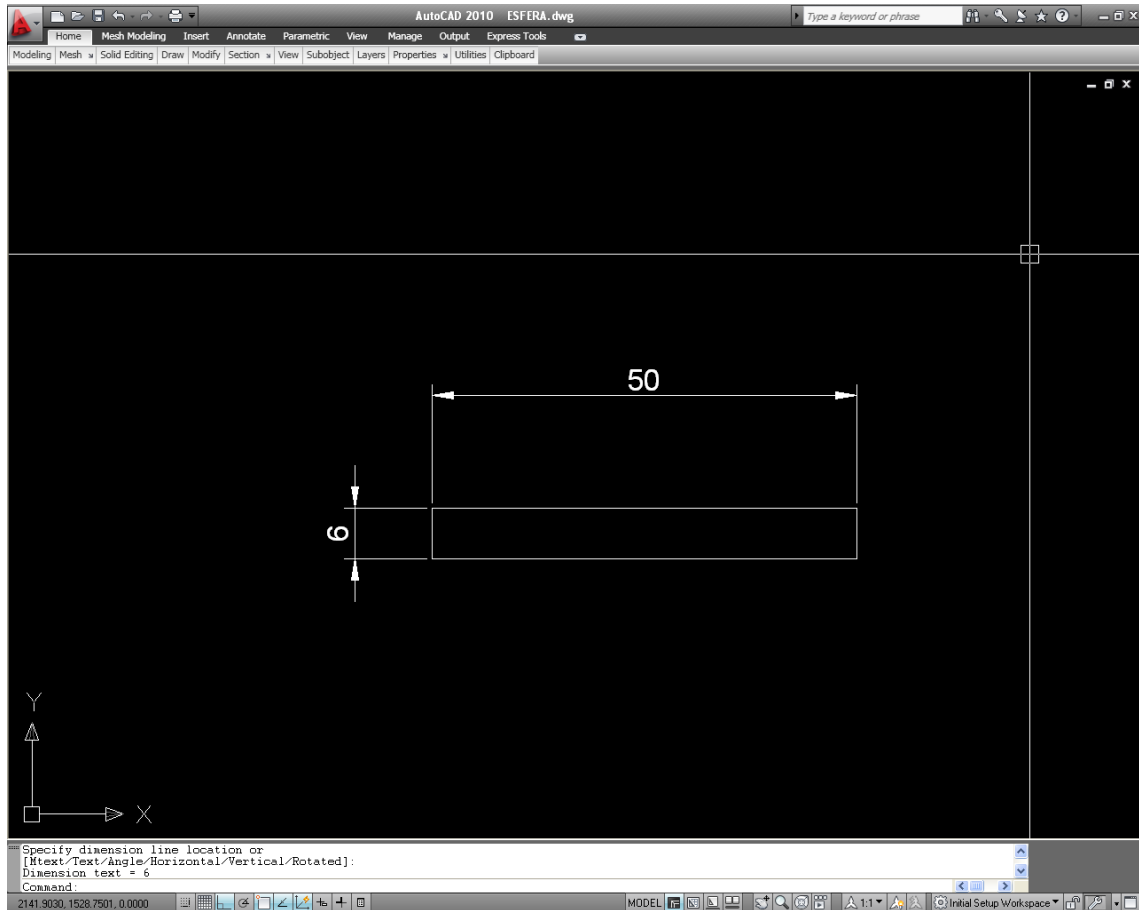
AutoCAD 2010 ESFERA.dwg

Type a keyword or phrase

Home Mesh Modeling Insert Annotate Parametric View Manage Output Express Tools

Modeling Mesh Solid Editing Draw Modify Section View Subobject Layers Properties Utilities Clipboard

50

6

Y

X

Specify dimension line location or
[Mtext/Text/Angle/Horizontal/Vertical/Rotated]:
Dimension text = 6
Command:

2141.9030, 1528.7501, 0.0000

MODEL

1:1

Initial Setup Workspace